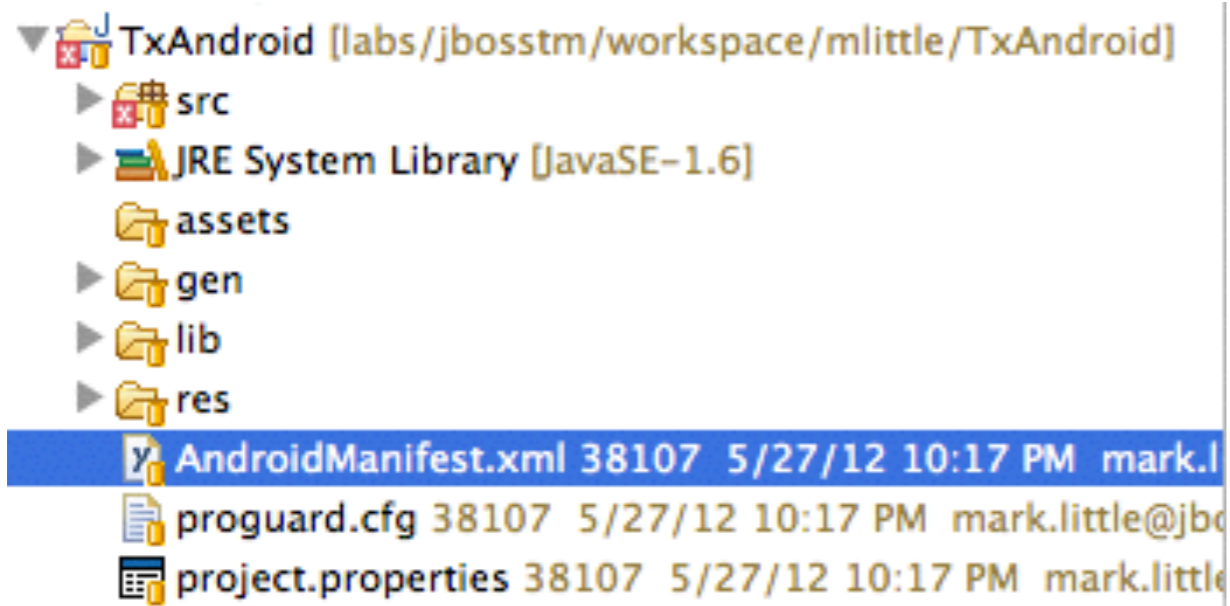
TxAndroid [labs/jbosstm/workspace/mlittle/TxAndroid]
src
JRE System Library [JavaSE-1.6]
assets
gen
lib
res
AndroidManifest.xml 38107 5/27/12 10:17 PM mark.l
proguard.cfg 38107 5/27/12 10:17 PM mark.little@jb
project.properties 38107 5/27/12 10:17 PM mark.little